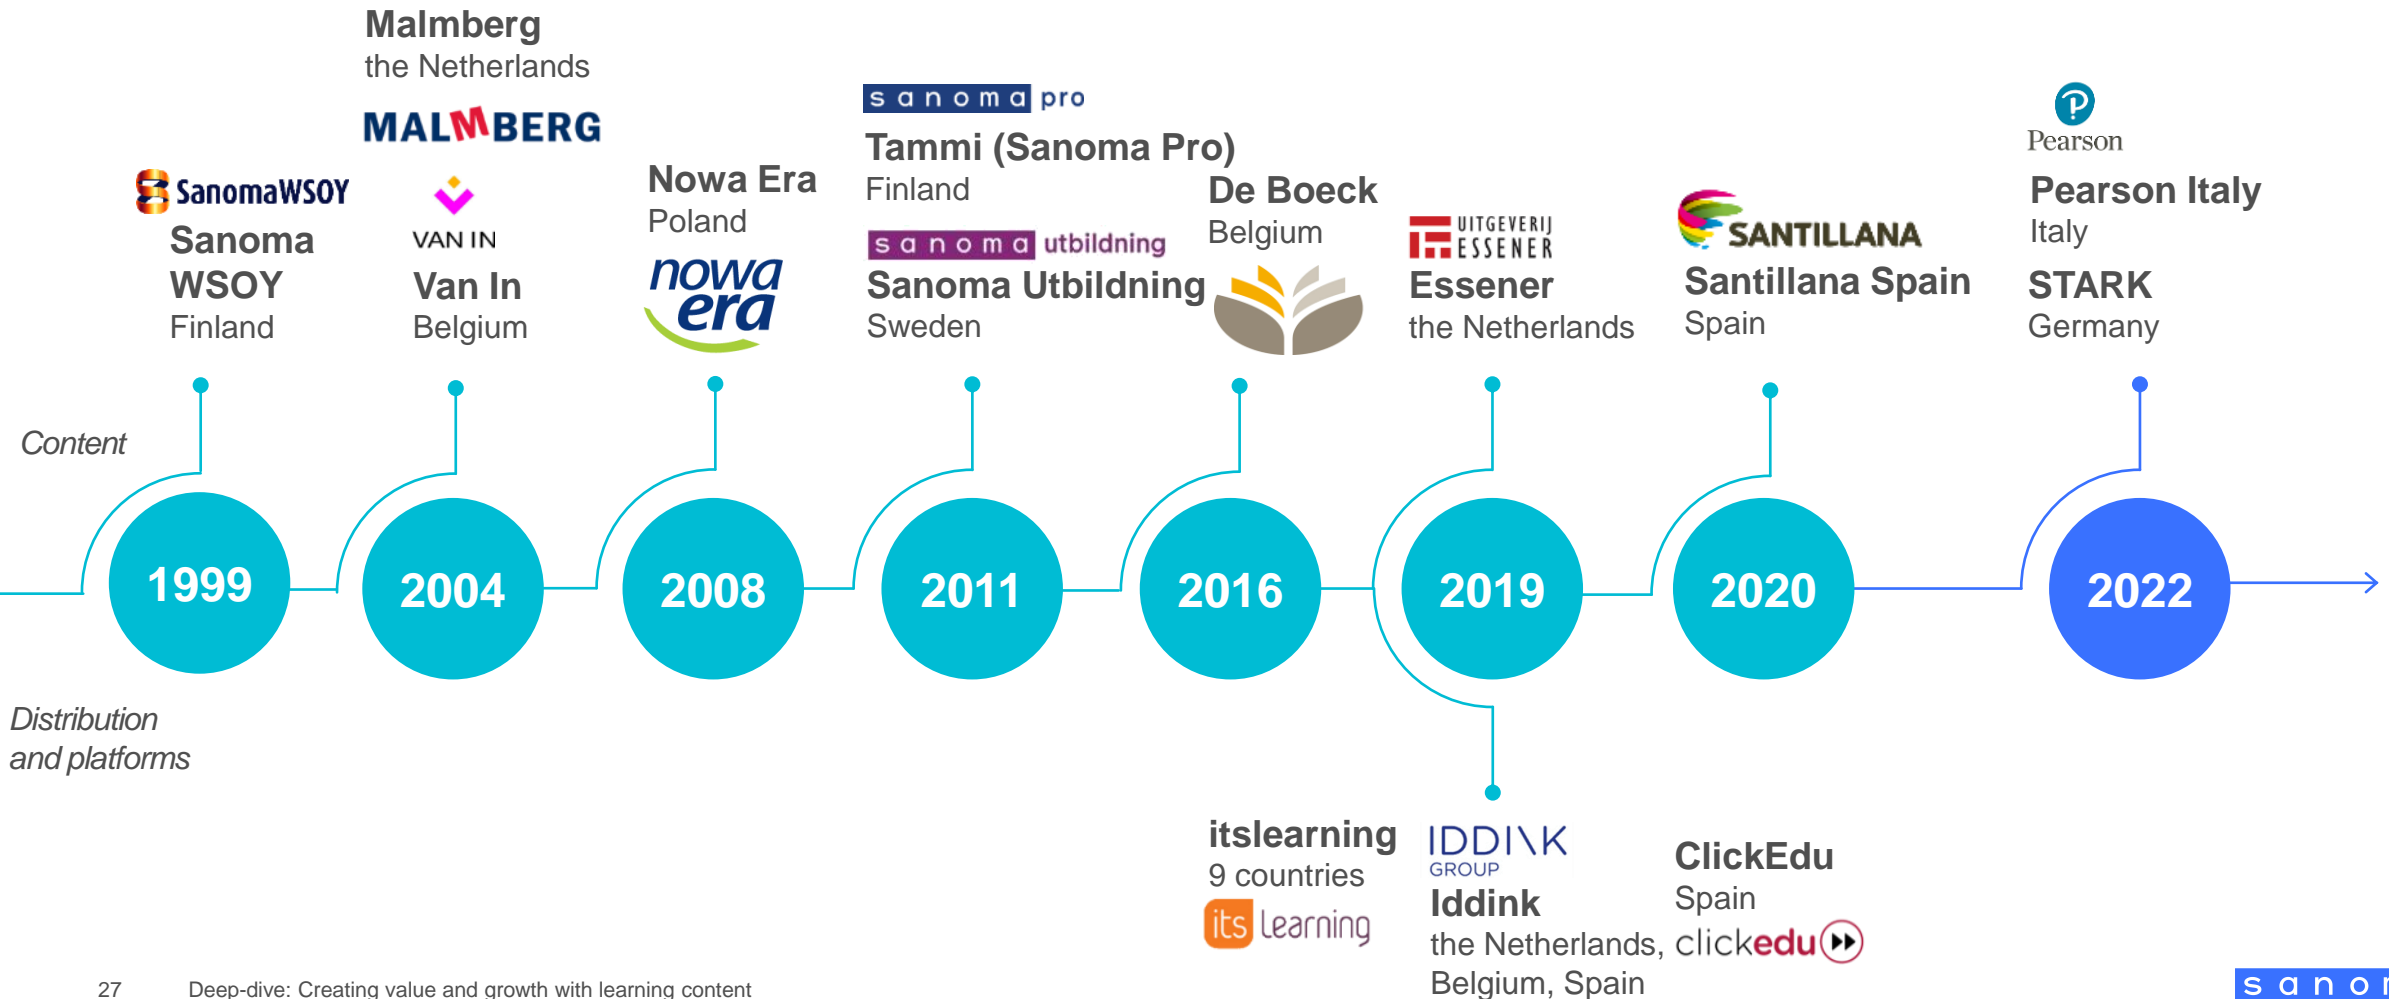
Malmberg
the Netherlands
MALMBERG

SanomaWSOY
Sanoma WSOY
Finland

VAN IN
Van In
Belgium

Nowa Era
Poland
nowa era

sanoma pro
Tammi (Sanoma Pro)
Finland
sanoma utbildning
Sanoma Utbildning
Sweden

De Boeck
Belgium

UITGEVERIJ ESSENER
Essener
the Netherlands

SANTILLANA
Santillana Spain
Spain

Pearson
Pearson Italy
Italy
STARK
Germany

Content

1999
2004
2008
2011
2016
2019
2020
2022

Distribution and platforms

itslearning
9 countries
its learning

IDDINK GROUP
Iddink
the Netherlands, Belgium, Spain

ClickEdu
Spain
clickedu

27 Deep-dive: Creating value and growth with learning content

sano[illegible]